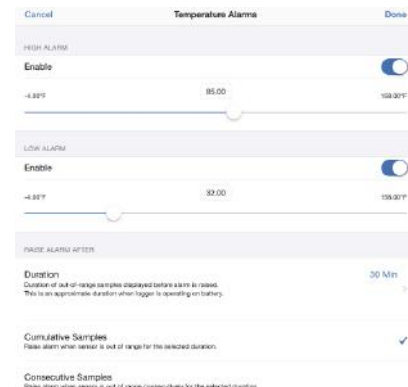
Cancel
Temperature Alarms
Done

HIGH ALARM
Enable
-4.00°F
85.00
158.00°F

LOW ALARM
Enable
-4.00°F
32.00
158.00°F

RAISE ALARM AFTER
Duration
Duration of out-of-range samples displayed before alarm is raised. This is an approximate duration when logger is operating on battery.
30 Min

Cumulative Samples
Raise alarm when sensor is out of range for the selected duration.

Consecutive Samples
Raise alarm when sensor is out of range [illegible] for the selected duration.